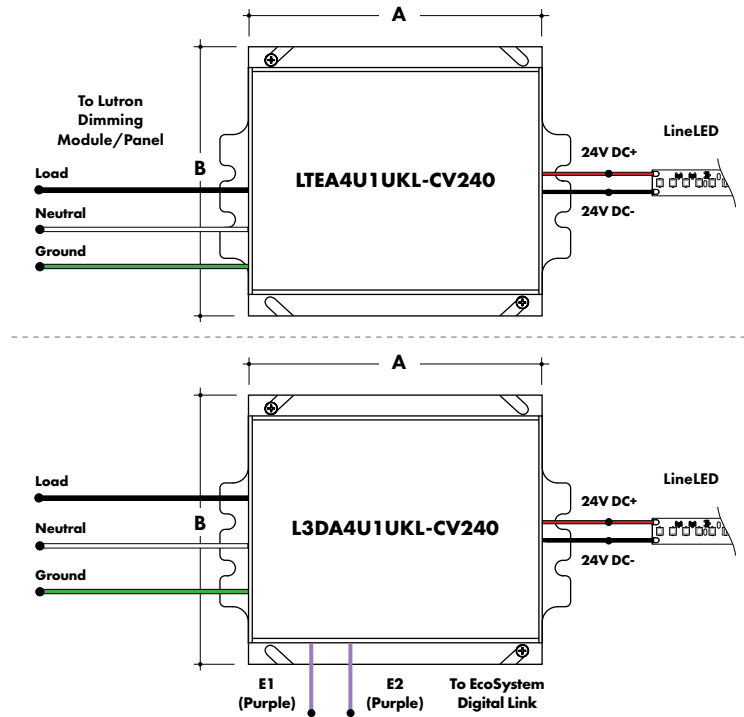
A

To Lutron Dimming Module/Panel

Load

Neutral

Ground

B

LTEA4U1UKL-CV240

24V DC+

24V DC-

LineLED

A

Load

Neutral

Ground

B

L3DA4U1UKL-CV240

24V DC+

24V DC-

LineLED

E1 (Purple)

E2 (Purple)

To EcoSystem Digital Link